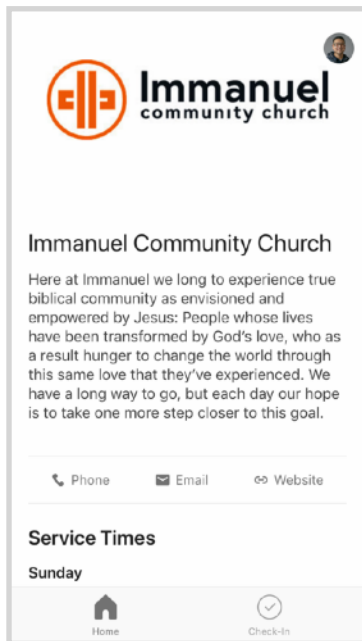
Immanuel
community church

Immanuel Community Church

Here at Immanuel we long to experience true biblical community as envisioned and empowered by Jesus: People whose lives have been transformed by God's love, who as a result hunger to change the world through this same love that they've experienced. We have a long way to go, but each day our hope is to take one more step closer to this goal.

Phone Email Website

Service Times

Sunday

Home Check-In